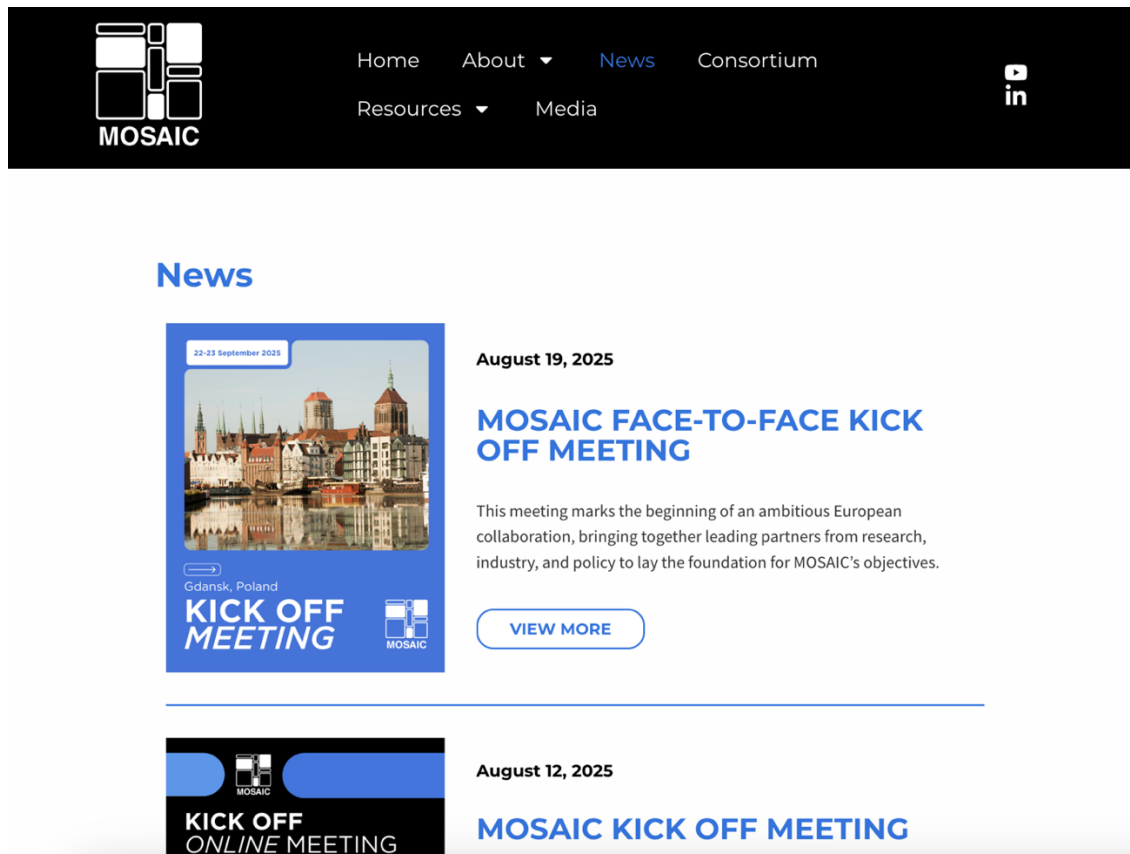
MOSAIC

Home About News Consortium
Resources Media

News

22-23 September 2025

Gdansk, Poland
KICK OFF MEETING

MOSAIC

August 19, 2025

MOSAIC FACE-TO-FACE KICK OFF MEETING

This meeting marks the beginning of an ambitious European collaboration, bringing together leading partners from research, industry, and policy to lay the foundation for MOSAIC's objectives.

VIEW MORE

MOSAIC

KICK OFF ONLINE MEETING

August 12, 2025

MOSAIC KICK OFF MEETING